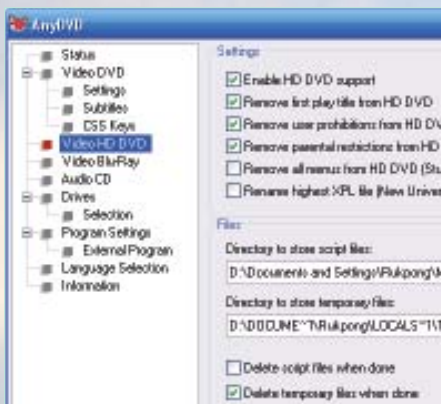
AnyDVD

Status
Video DVD
Settings
Subtitles
CSS Keys
Video HD DVD
Video BluRay
Audio CD
Drives
Selection
Program Settings
External Program
Language Selection
Information

Settings

Enable HD DVD support
Remove first play title from HD DVD
Remove user prohibitions from HD DV
Remove parental restrictions from HD
Remove all menus from HD DVD (Stu
Rename highest XPL file (New Univer

Files

Directory to store script files:
D:\Documents and Settings\Rukpong\M

Directory to store temporary files:
D:\DOCUME~1\Rukpong\LOCALS~1\T

Delete script files when done
Delete temporary files when done